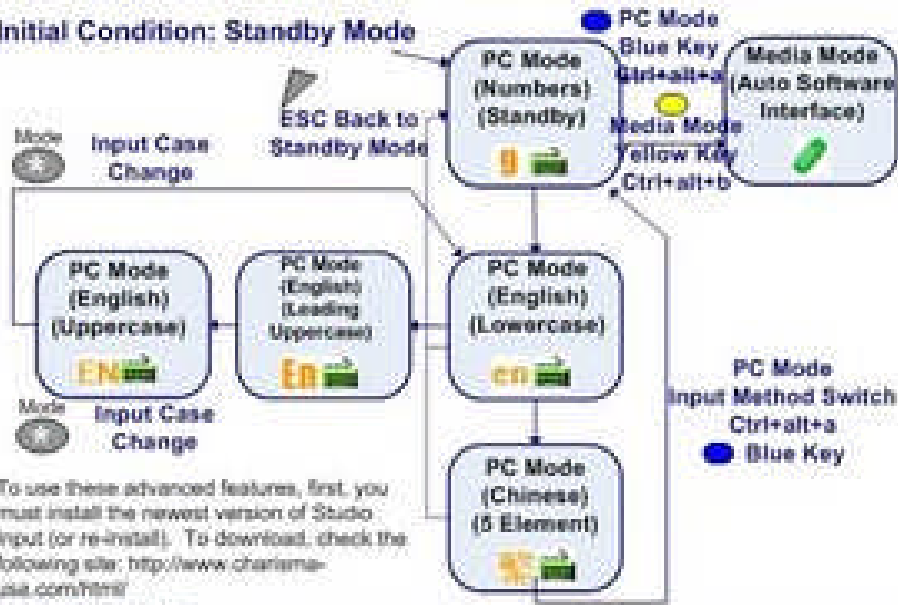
Initial Condition: Standby Mode

PC Mode
Blue Key
Ctrl+alt+a

Media Mode
(Auto Software
Interface)

ESC Back to
Standby Mode

PC Mode
(Numbers)
(Standby)

9

Media Mode
Yellow Key
Ctrl+alt+b

Mode

Input Case
Change

PC Mode
(English)
(Uppercase)

EN

PC Mode
(English)
(Leading
Uppercase)

En

PC Mode
(English)
(Lowercase)

en

Mode

Input Case
Change

PC Mode
Input Method Switch
Ctrl+alt+a
Blue Key

PC Mode
(Chinese)
(5 Element)

To use these advanced features, first, you must install the newest version of Studio Input (or re-install). To download, check the following site: http://www.charisma-usa.com/html/